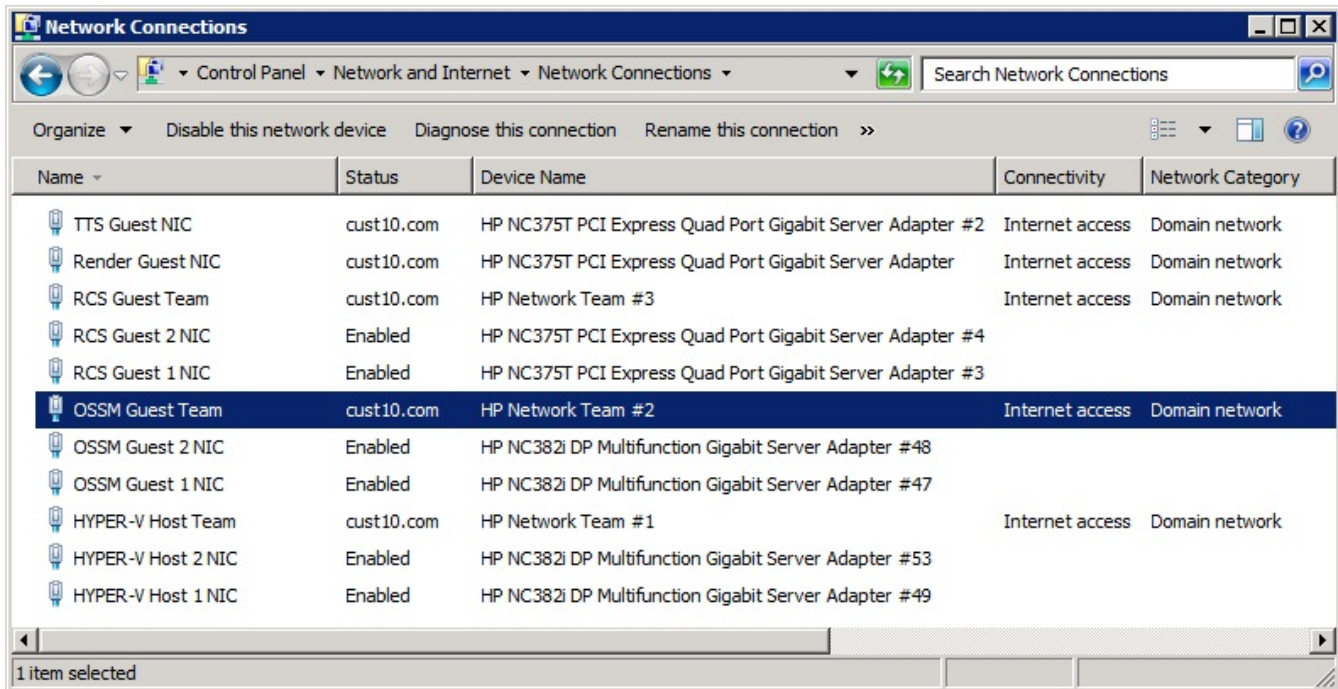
Network Connections

▸ Control Panel ▸ Network and Internet ▸ Network Connections ▸

Search Network Connections

Organize ▾ Disable this network device Diagnose this connection Rename this connection »

| Name | Status | Device Name | Connectivity | Network Category |
|---|---|---|---|---|
| TTS Guest NIC | cust10.com | HP NC375T PCI Express Quad Port Gigabit Server Adapter #2 | Internet access | Domain network |
| Render Guest NIC | cust10.com | HP NC375T PCI Express Quad Port Gigabit Server Adapter | Internet access | Domain network |
| RCS Guest Team | cust10.com | HP Network Team #3 | Internet access | Domain network |
| RCS Guest 2 NIC | Enabled | HP NC375T PCI Express Quad Port Gigabit Server Adapter #4 | | |
| RCS Guest 1 NIC | Enabled | HP NC375T PCI Express Quad Port Gigabit Server Adapter #3 | | |
| OSSM Guest Team | cust10.com | HP Network Team #2 | Internet access | Domain network |
| OSSM Guest 2 NIC | Enabled | HP NC382i DP Multifunction Gigabit Server Adapter #48 | | |
| OSSM Guest 1 NIC | Enabled | HP NC382i DP Multifunction Gigabit Server Adapter #47 | | |
| HYPER-V Host Team | cust10.com | HP Network Team #1 | Internet access | Domain network |
| HYPER-V Host 2 NIC | Enabled | HP NC382i DP Multifunction Gigabit Server Adapter #53 | | |
| HYPER-V Host 1 NIC | Enabled | HP NC382i DP Multifunction Gigabit Server Adapter #49 | | |

1 item selected